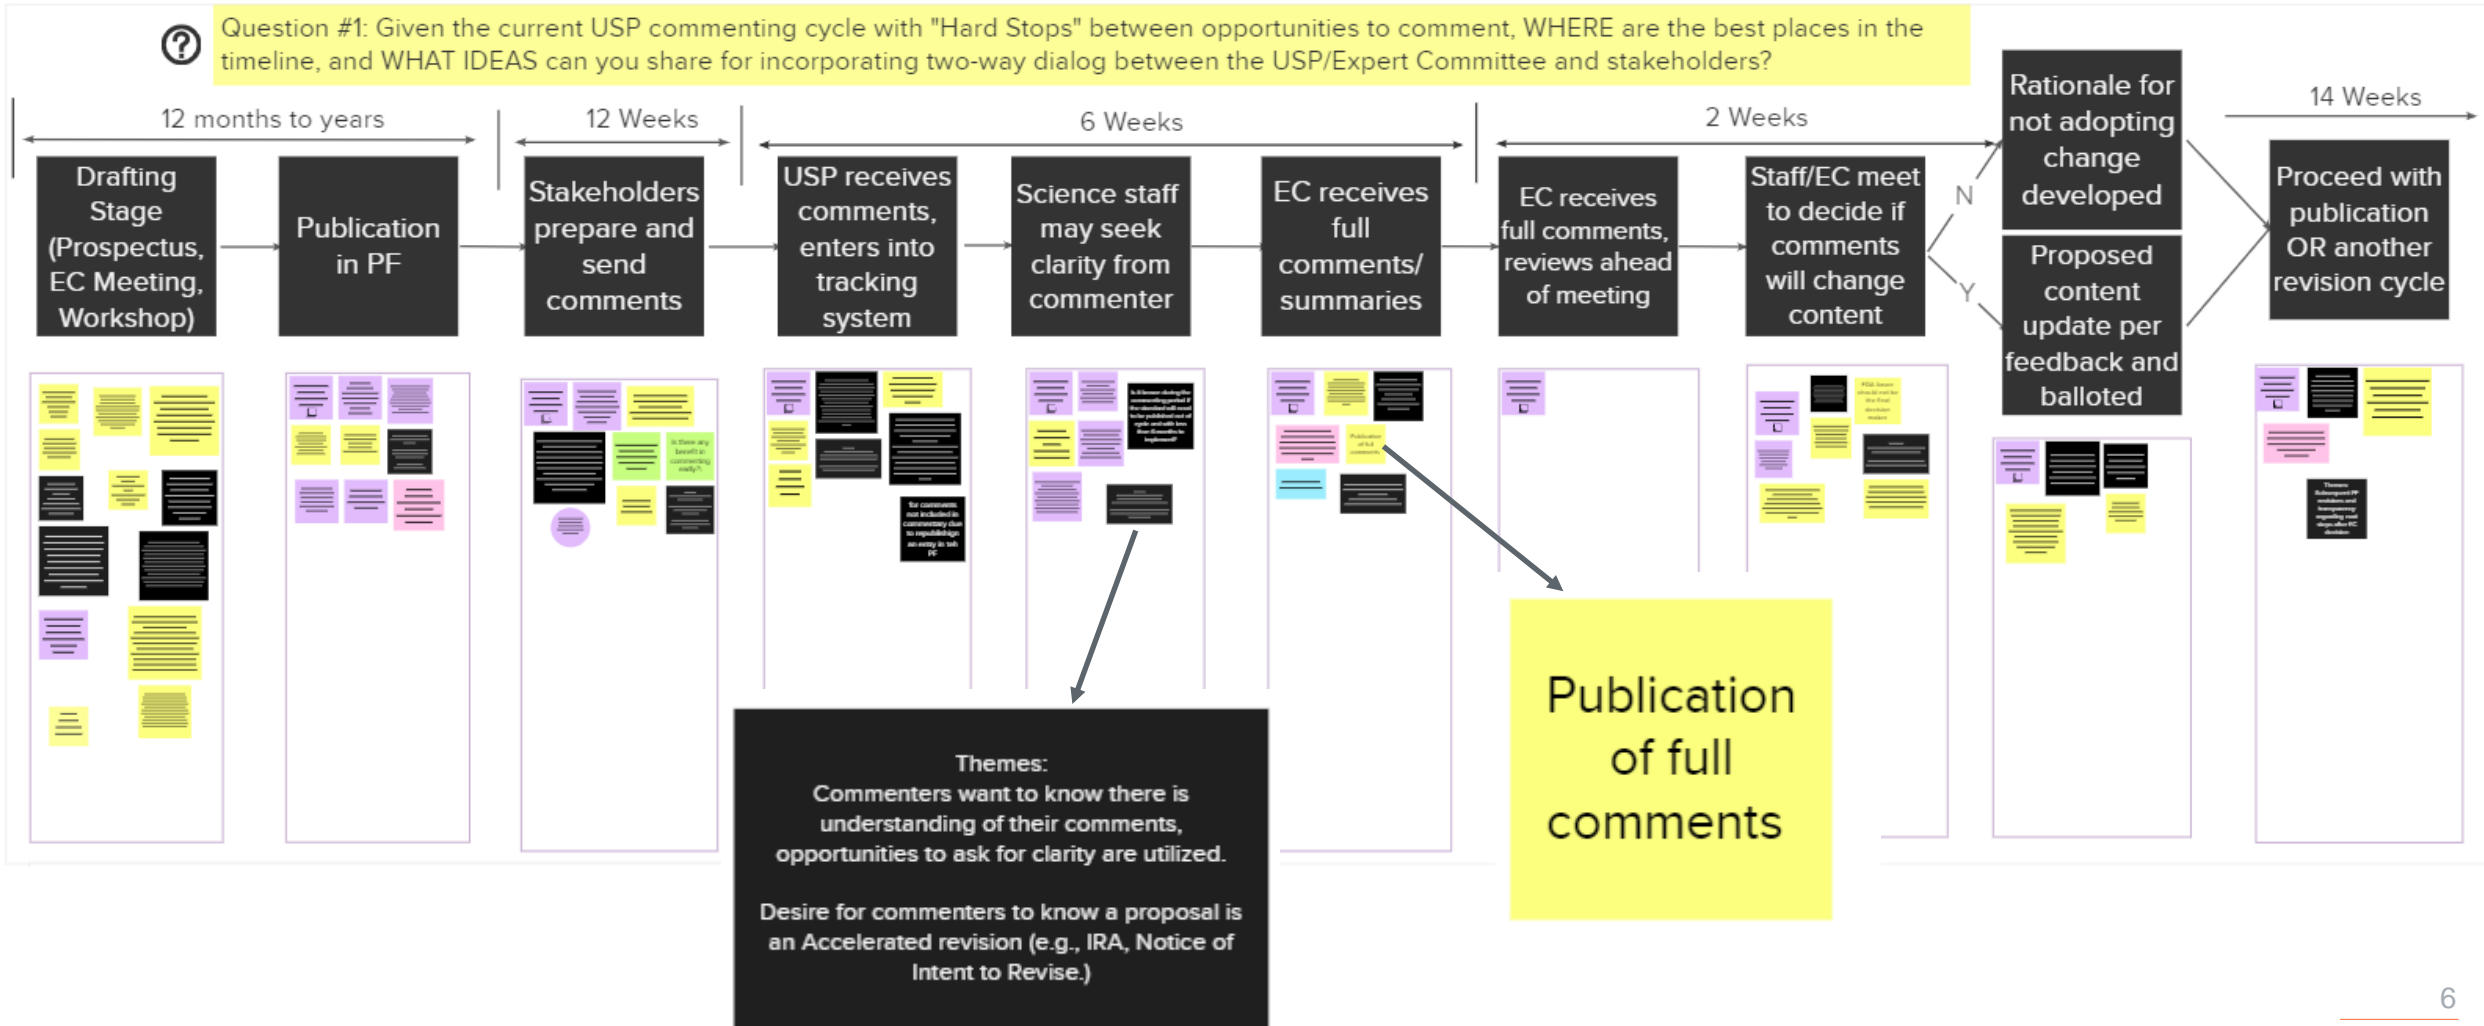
Question #1: Given the current USP commenting cycle with "Hard Stops" between opportunities to comment, WHERE are the best places in the timeline, and WHAT IDEAS can you share for incorporating two-way dialog between the USP/Expert Committee and stakeholders?

12 months to years

12 Weeks

6 Weeks

2 Weeks

14 Weeks

Drafting Stage (Prospectus, EC Meeting, Workshop)

Publication in PF

Stakeholders prepare and send comments

USP receives comments, enters into tracking system

Science staff may seek clarity from commenter

EC receives full comments/ summaries

EC receives full comments, reviews ahead of meeting

Staff/EC meet to decide if comments will change content

N

Y

Rationale for not adopting change developed

Proposed content update per feedback and balloted

Proceed with publication OR another revision cycle

Themes:
Commenters want to know there is understanding of their comments, opportunities to ask for clarity are utilized.

Desire for commenters to know a proposal is an Accelerated revision (e.g., IRA, Notice of Intent to Revise.)

Publication of full comments

6